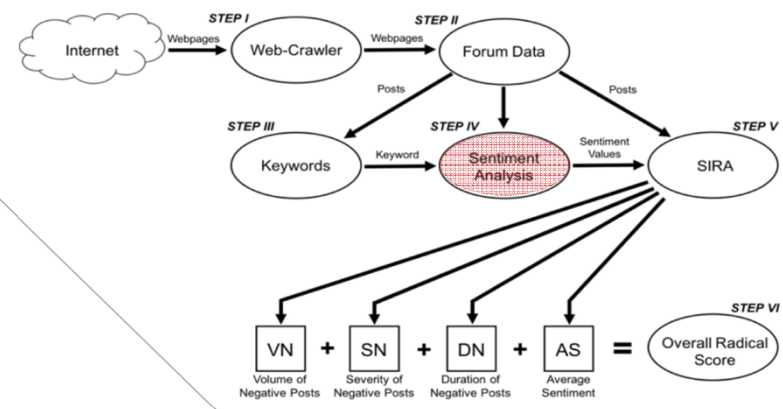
STEP I

STEP II

Internet

Webpages

Web-Crawler

Webpages

Forum Data

Posts

Posts

STEP III

STEP IV

STEP V

Keywords

Keyword

Sentiment Analysis

Sentiment Values

SIRA

STEP VI

VN + SN + DN + AS = Overall Radical Score

Volume of Negative Posts

Severity of Negative Posts

Duration of Negative Posts

Average Sentiment